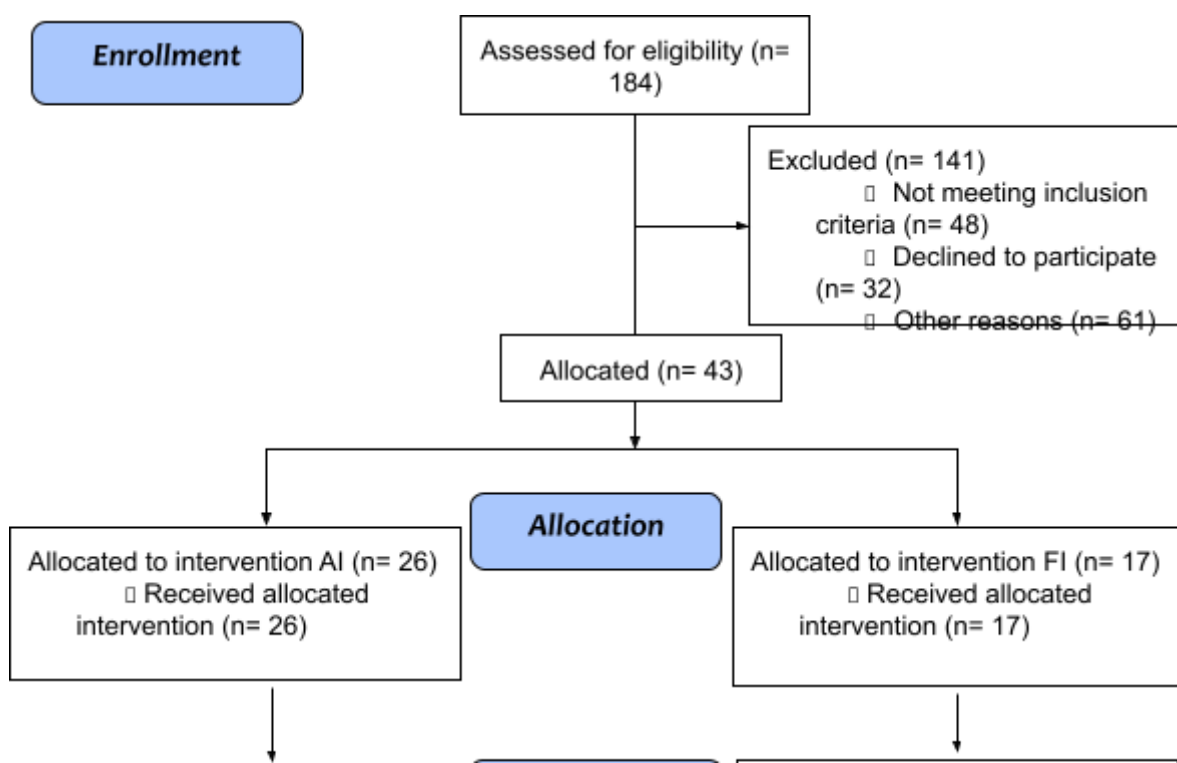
Enrollment

Assessed for eligibility (n= 184)

Excluded (n= 141)
▯ Not meeting inclusion criteria (n= 48)
▯ Declined to participate (n= 32)
▯ Other reasons (n= 61)

Allocated (n= 43)

Allocation

Allocated to intervention AI (n= 26)
▯ Received allocated intervention (n= 26)

Allocated to intervention FI (n= 17)
▯ Received allocated intervention (n= 17)